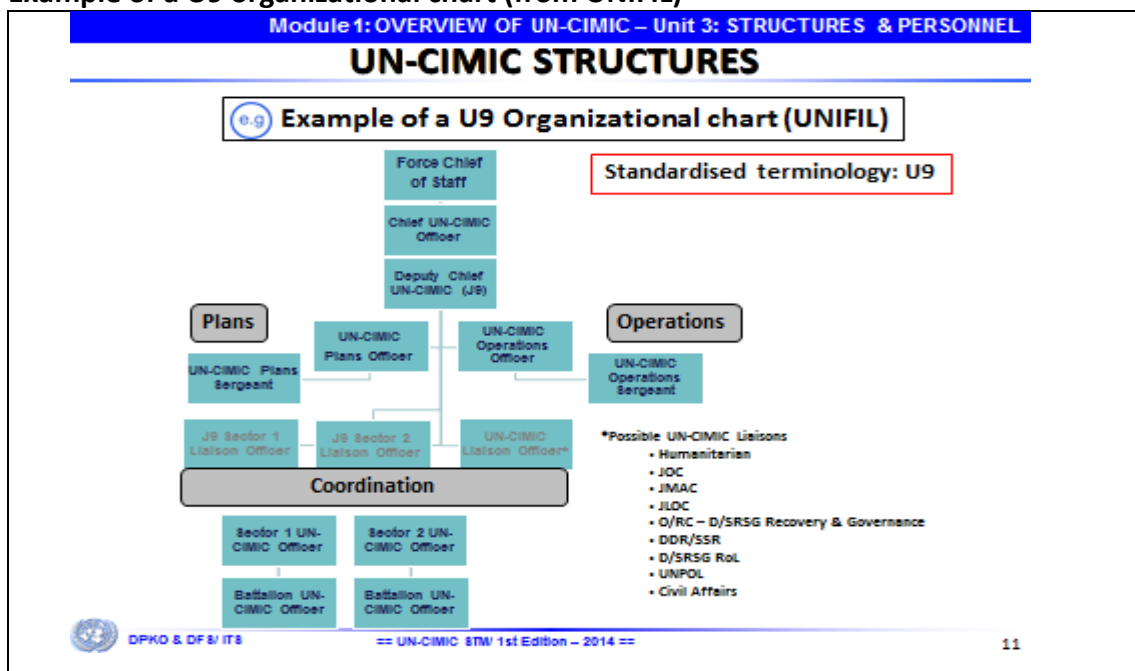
Example of a U9 Organizational chart (from UNIFIL)

Module 1: OVERVIEW OF UN-CIMIC – Unit 3: STRUCTURES & PERSONNEL

UN-CIMIC STRUCTURES

e.g Example of a U9 Organizational chart (UNIFIL)

Standardised terminology: U9

Force Chief of Staff

Chief UN-CIMIC Officer

Deputy Chief UN-CIMIC (J9)

Plans

Operations

UN-CIMIC Plans Officer

UN-CIMIC Operations Officer

UN-CIMIC Plans Sergeant

UN-CIMIC Operations Sergeant

J9 Sector 1 Liaison Officer

J9 Sector 2 Liaison Officer

UN-CIMIC Liaison Officer*

*Possible UN-CIMIC Liaisons
• Humanitarian
• JOC
• JMAC
• JLOC
• O/RC – D/SRSG Recovery & Governance
• DDR/SSR
• D/SRSG RoL
• UNPOL
• Civil Affairs

Coordination

Sector 1 UN-CIMIC Officer

Sector 2 UN-CIMIC Officer

Battalion UN-CIMIC Officer

Battalion UN-CIMIC Officer

DPKO & DFS/ ITS

== UN-CIMIC STM/ 1st Edition – 2014 ==

11